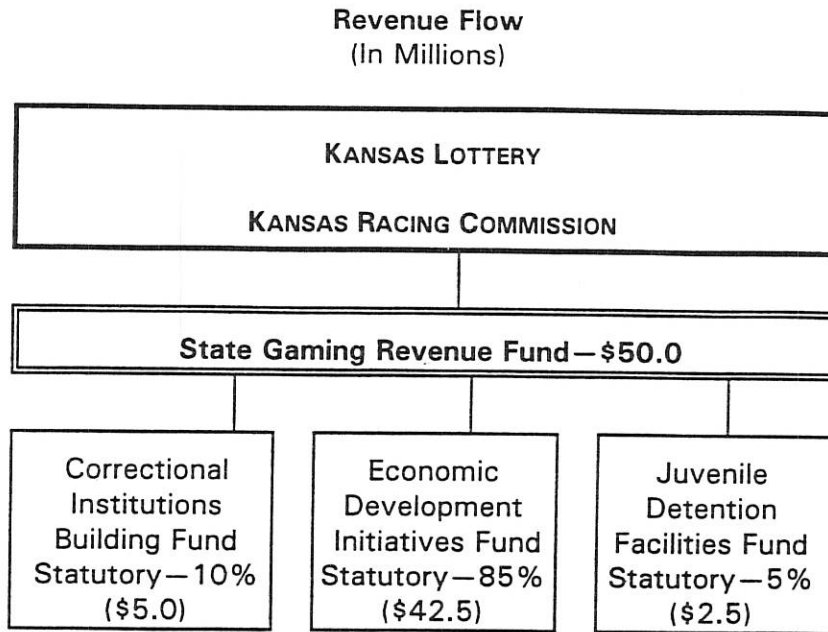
Revenue Flow
(In Millions)

KANSAS LOTTERY

KANSAS RACING COMMISSION

State Gaming Revenue Fund — \$50.0

Correctional Institutions Building Fund Statutory — 10% (\$5.0)

Economic Development Initiatives Fund Statutory — 85% (\$42.5)

Juvenile Detention Facilities Fund Statutory — 5% (\$2.5)